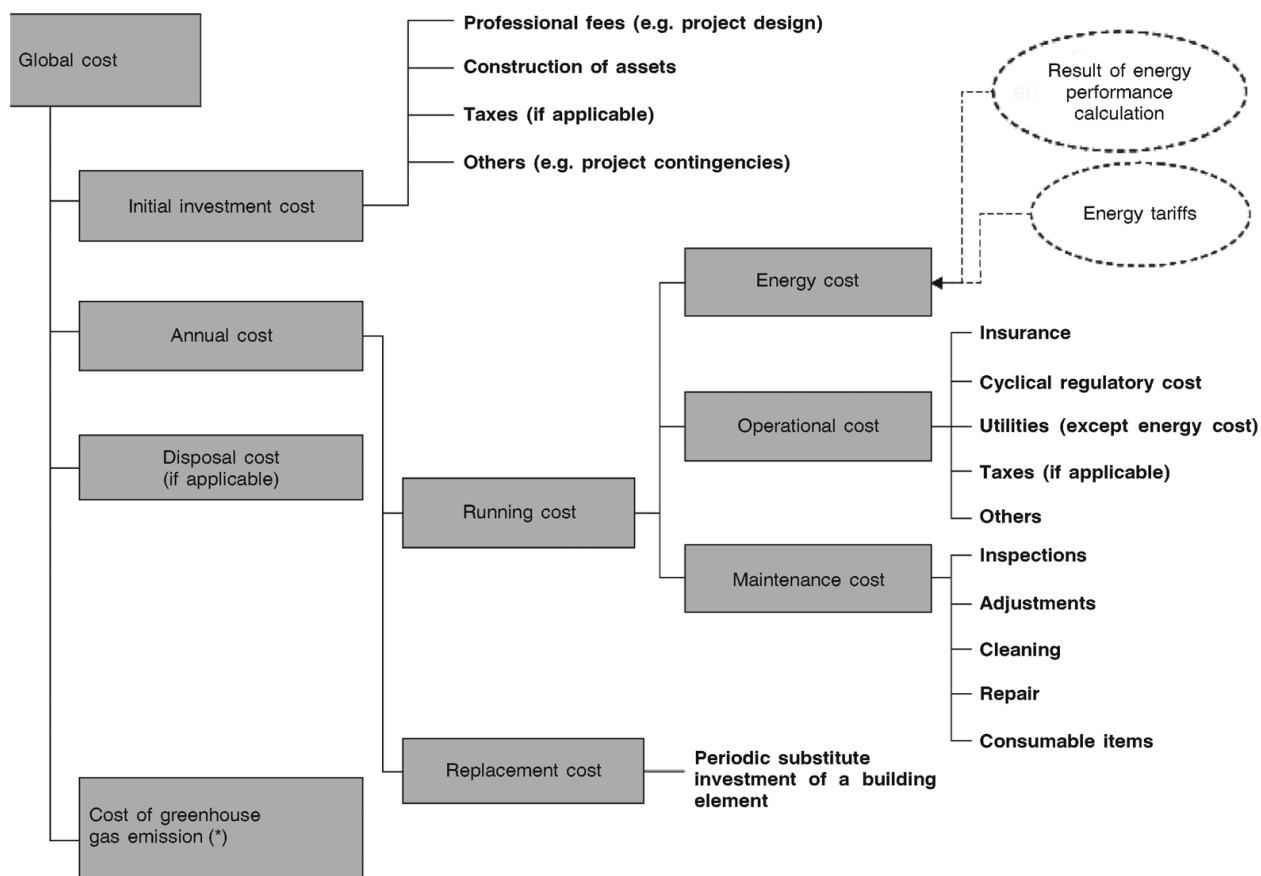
Global cost

Professional fees (e.g. project design)

Construction of assets

Taxes (if applicable)

Others (e.g. project contingencies)

Initial investment cost

Result of energy performance calculation

Energy tariffs

Energy cost

Annual cost

Insurance

Cyclical regulatory cost

Operational cost

Utilities (except energy cost)

Disposal cost (if applicable)

Taxes (if applicable)

Running cost

Others

Inspections

Maintenance cost

Adjustments

Cleaning

Repair

Consumable items

Replacement cost

Periodic substitute investment of a building element

Cost of greenhouse gas emission (*)